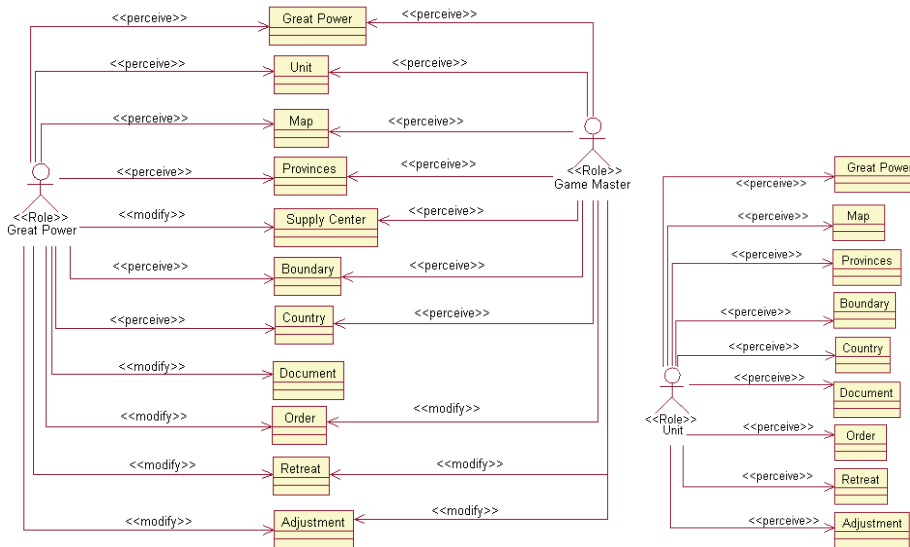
<<perceive>>
Great Power
<<perceive>>
<<perceive>>
Unit
<<perceive>>
<<perceive>>
Map
<<perceive>>
<<perceive>>
Provinces
<<perceive>>
<<Role>>
Game Master
<<Role>>
Great Power
<<modify>>
Supply Center
<<perceive>>
<<perceive>>
Boundary
<<perceive>>
<<perceive>>
Country
<<perceive>>
<<modify>>
Document
<<modify>>
Order
<<modify>>
<<modify>>
Retreat
<<modify>>
<<modify>>
Adjustment
<<modify>>

Great Powe
<<perceive>>
Map
<<perceive>>
Provinces
<<perceive>>
Boundary
<<perceive>>
Country
<<perceive>>
Document
<<perceive>>
<<Role>>
Unit
Order
<<perceive>>
Retreat
Adjustment
<<perceive>>